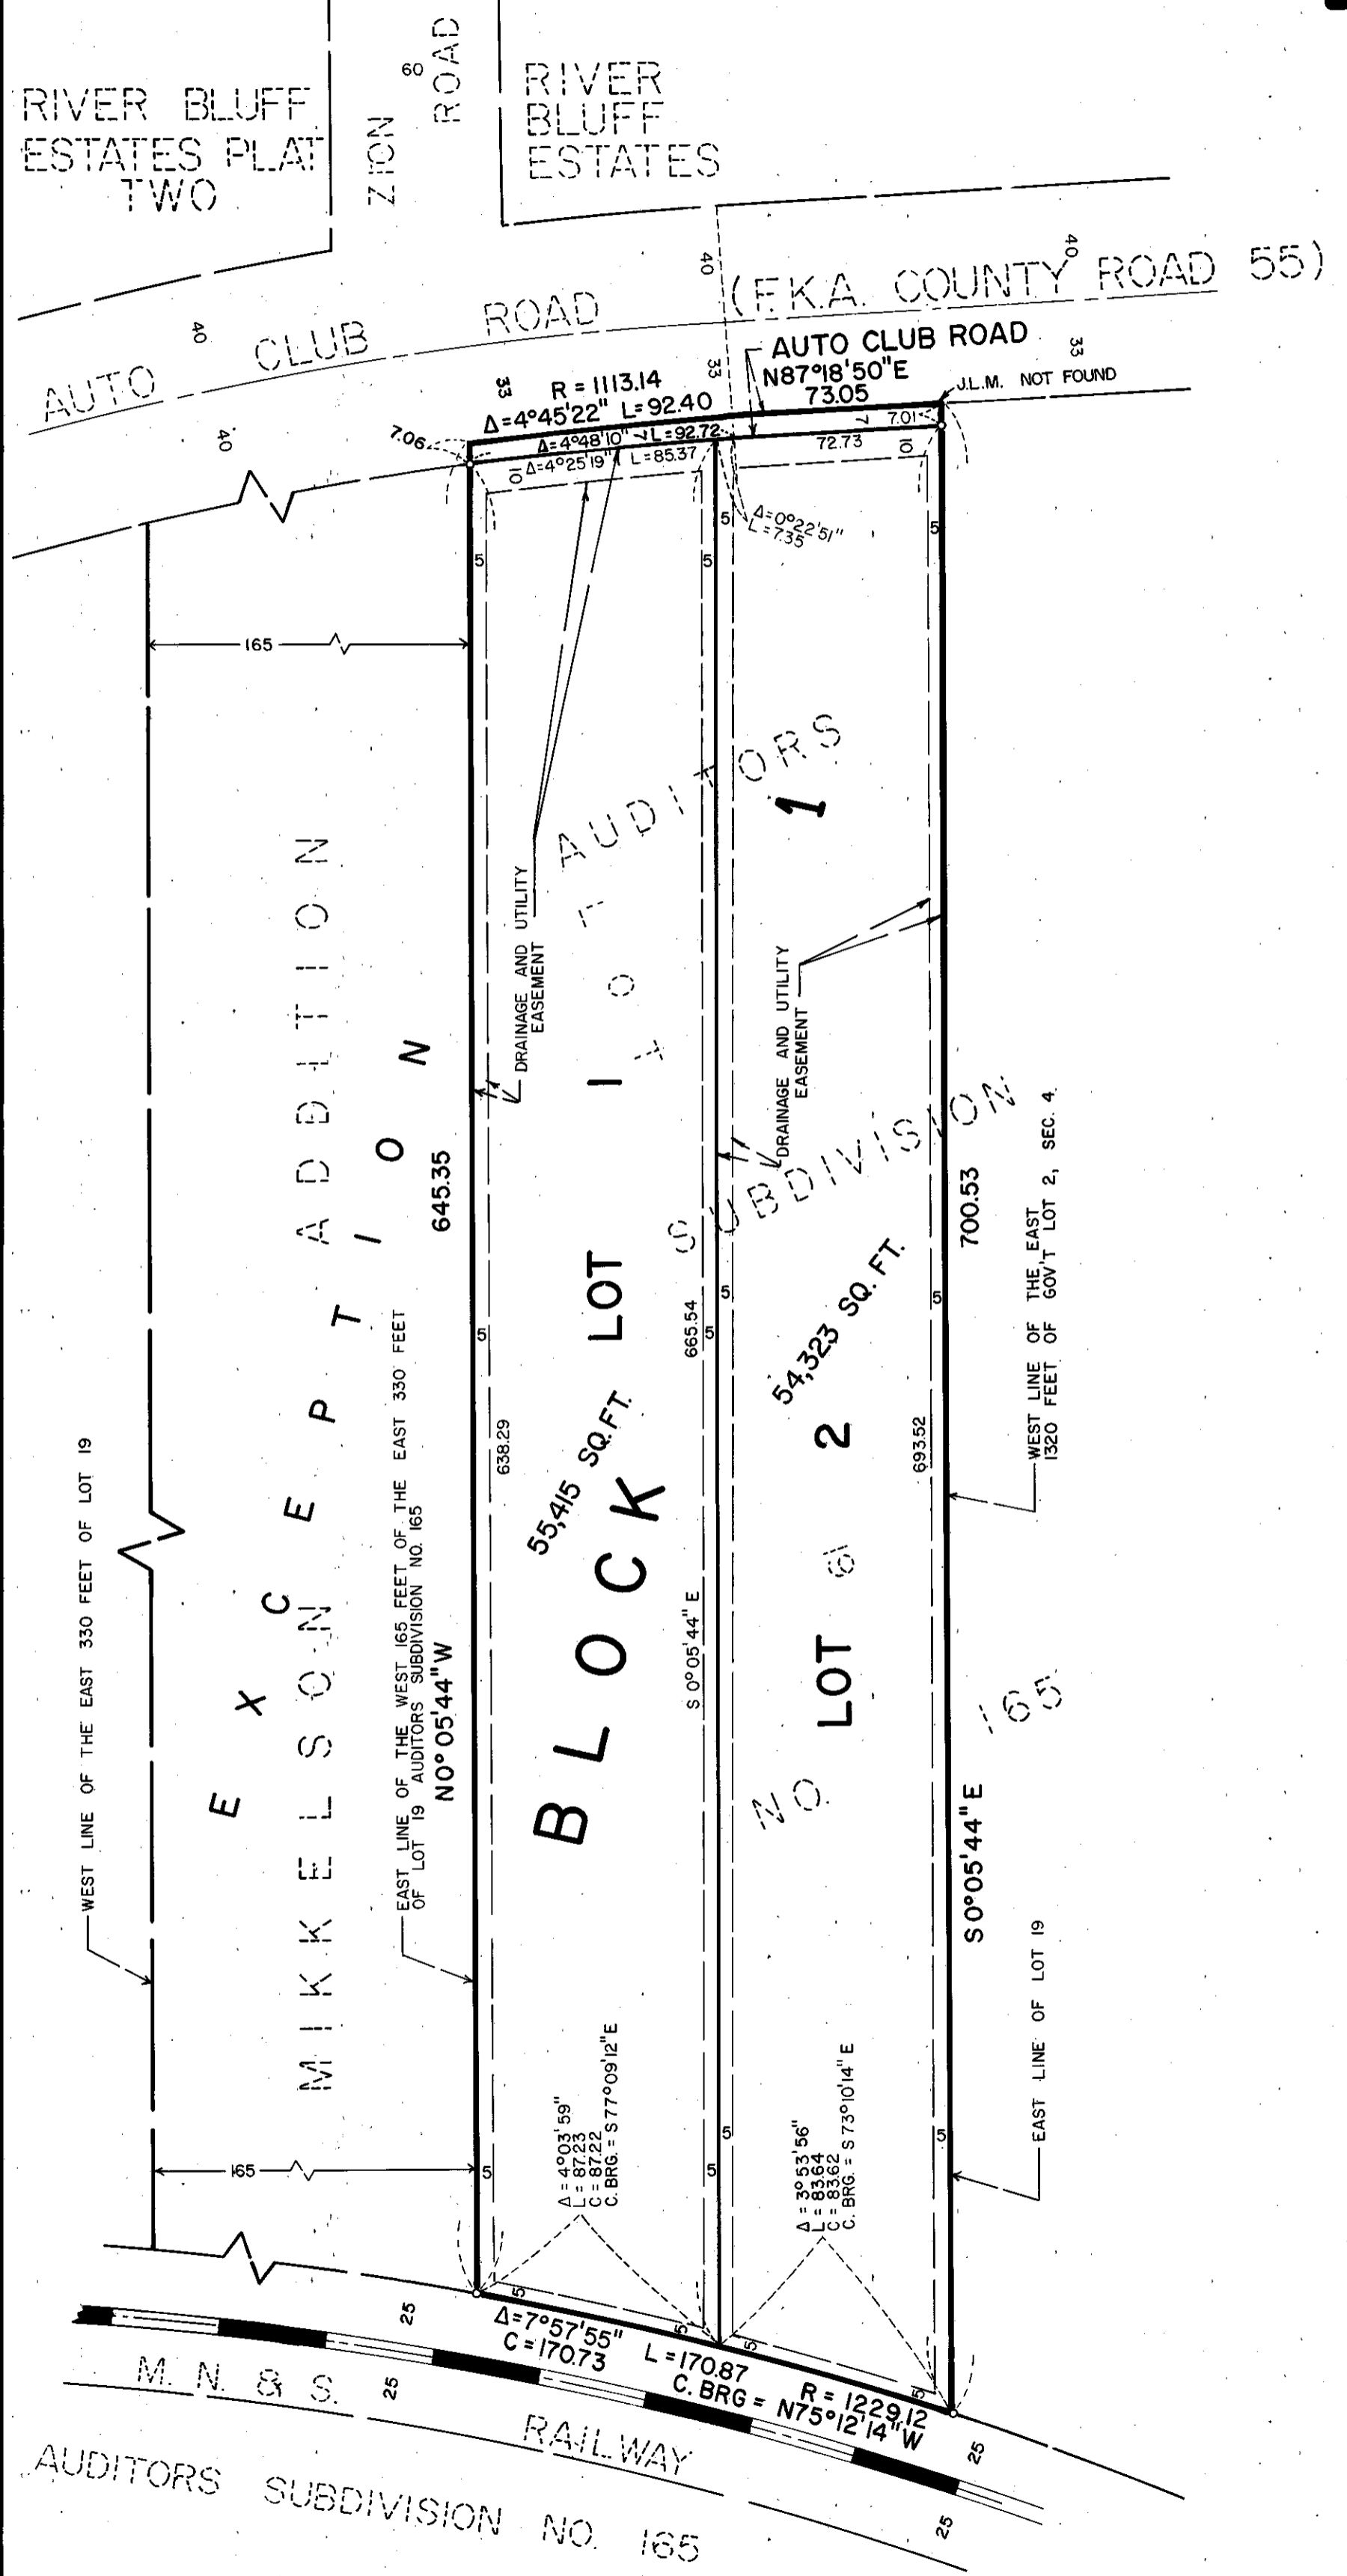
RIVER BLUFF ESTATES PLAT TWO

60
ZION ROAD

RIVER BLUFF ESTATES

40
(F.K.A. COUNTY ROAD 55)
40

40
AUTO CLUB ROAD
40

AUTO CLUB ROAD
N87°18'50"E
73.05
33
J.L.M. NOT FOUND

33
R = 1113.14
$\Delta$=4°45'22" L=92.40
33
7.06
$\Delta$=4°48'10" L=92.72
$\Delta$=4°25'19" L=85.37
10
7.01
72.73
10
7
$\Delta$=0°22'51"
L=7.35

40
165

AUDITORS SUBDIVISION NO. 165
LOT 19

DRAINAGE AND UTILITY EASEMENT
DRAINAGE AND UTILITY EASEMENT

5
5
5
5
5
5
5
5

EXCEPTION
MIKKELSON ADDITION

645.35
638.29
665.54
693.52
700.53

BLOCK 1
LOT 1
55,415 SQ.FT.
LOT 2
54,323 SQ. FT.

WEST LINE OF THE EAST 330 FEET OF LOT 19
EAST LINE OF THE WEST 165 FEET OF THE EAST 330 FEET OF LOT 19 AUDITORS SUBDIVISION NO. 165
N0°05'44"W
S 0°05'44" E
S0°05'44"E
WEST LINE OF THE EAST 1320 FEET OF GOV'T LOT 2, SEC. 4
EAST LINE OF LOT 19

165
$\Delta$ = 4°03'59"
L = 87.23
C = 87.22
C. BRG. = S77°09'12"E
$\Delta$ = 3°53'56"
L = 83.64
C = 83.62
C. BRG. = S 73°10'14" E

5
5
5
$\Delta$=7°57'55"
C = 170.73
L = 170.87
R = 1229.12
C. BRG = N75°12'14"W

25
25
25
25
M. N. & S. RAILWAY
AUDITORS SUBDIVISION NO. 165